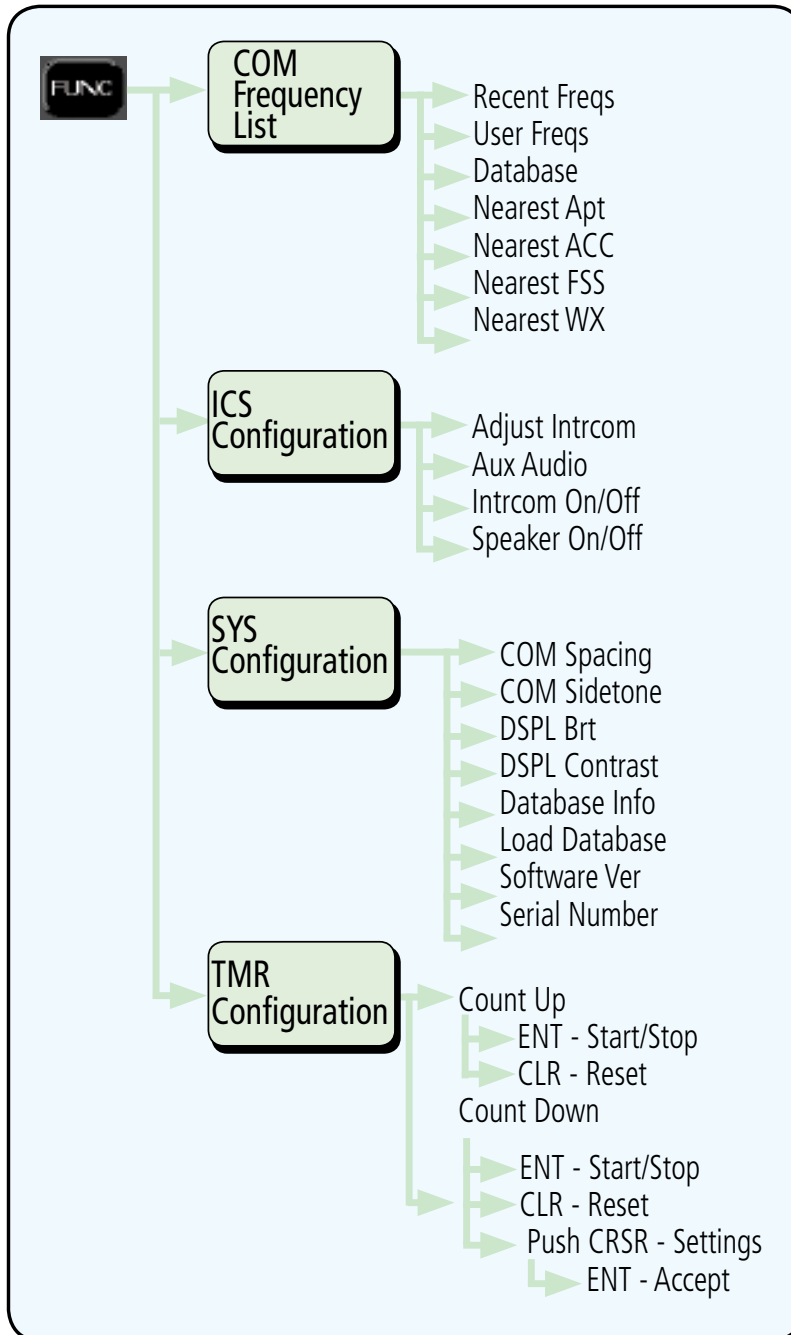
FUNC

COM Frequency List

Recent Freqs
User Freqs
Database
Nearest Apt
Nearest ACC
Nearest FSS
Nearest WX

ICS Configuration

Adjust Intrcom
Aux Audio
Intrcom On/Off
Speaker On/Off

SYS Configuration

COM Spacing
COM Sidetone
DSPL Brt
DSPL Contrast
Database Info
Load Database
Software Ver
Serial Number

TMR Configuration

Count Up
ENT - Start/Stop
CLR - Reset
Count Down
ENT - Start/Stop
CLR - Reset
Push CRSR - Settings
ENT - Accept